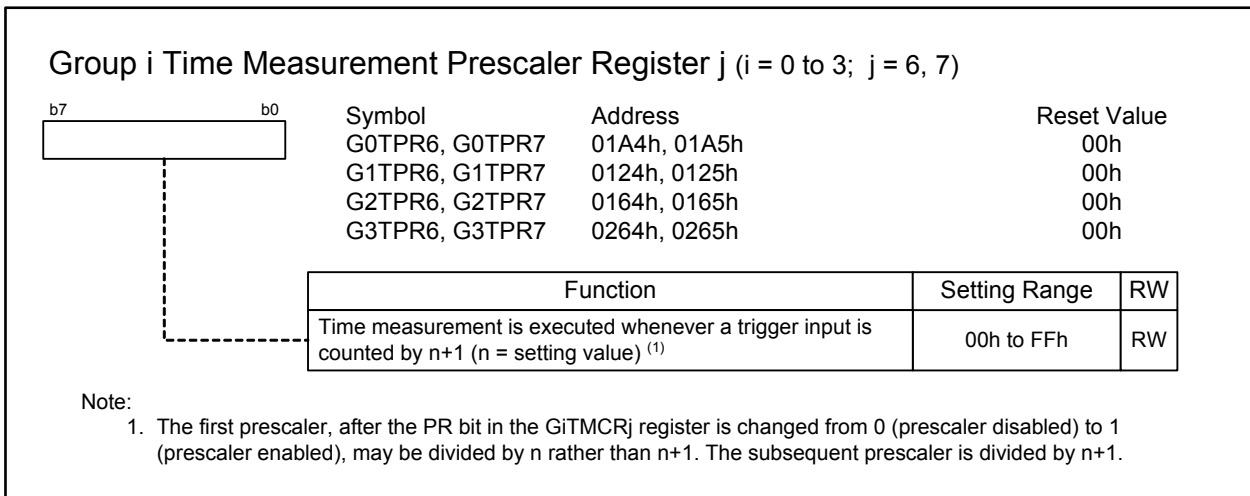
Group i Time Measurement Prescaler Register j (i = 0 to 3; j = 6, 7)

b7 b0

| Symbol | Address | Reset Value |
|---|---|---|
| G0TPR6, G0TPR7 | 01A4h, 01A5h | 00h |
| G1TPR6, G1TPR7 | 0124h, 0125h | 00h |
| G2TPR6, G2TPR7 | 0164h, 0165h | 00h |
| G3TPR6, G3TPR7 | 0264h, 0265h | 00h |

| Function | Setting Range | RW |
|---|---|---|
| Time measurement is executed whenever a trigger input is counted by n+1 (n = setting value) $^{(1)}$ | 00h to FFh | RW |

Note:
1. The first prescaler, after the PR bit in the GiTMCRj register is changed from 0 (prescaler disabled) to 1 (prescaler enabled), may be divided by n rather than n+1. The subsequent prescaler is divided by n+1.